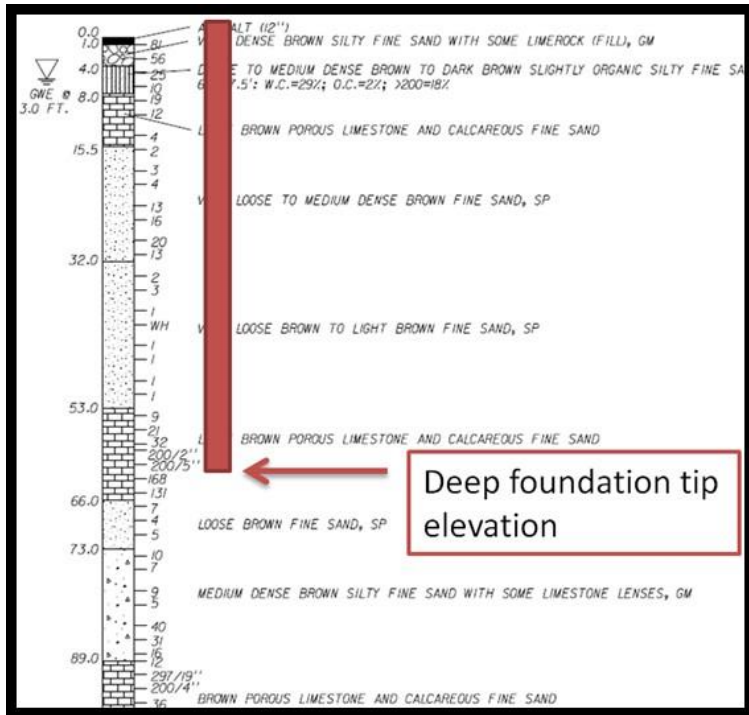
0.0 A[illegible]ALT (12")
1.0 81 V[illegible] DENSE BROWN SILTY FINE SAND WITH SOME LIMEROCK (FILL), GM
56
4.0 25 D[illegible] TO MEDIUM DENSE BROWN TO DARK BROWN SLIGHTLY ORGANIC SILTY FINE SA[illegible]
GWE @ 3.0 FT.
10 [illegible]7.5': W.C.=29%; O.C.=2%; >200=18%
8.0 19
12 L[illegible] BROWN POROUS LIMESTONE AND CALCAREOUS FINE SAND
4
15.5 2
3
4 V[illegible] LOOSE TO MEDIUM DENSE BROWN FINE SAND, SP
13
16
20
32.0 13
2
3
1
WH V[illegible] LOOSE BROWN TO LIGHT BROWN FINE SAND, SP
1
1
1
1
1
53.0 9
21
32 L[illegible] BROWN POROUS LIMESTONE AND CALCAREOUS FINE SAND
200/2"
200/5"
168
131
66.0 7
4 LOOSE BROWN FINE SAND, SP
73.0 5
10
7
9
5 MEDIUM DENSE BROWN SILTY FINE SAND WITH SOME LIMESTONE LENSES, GM
8
40
31
16
89.0 12
297/19"
200/4"
36 BROWN POROUS LIMESTONE AND CALCAREOUS FINE SAND

Deep foundation tip elevation